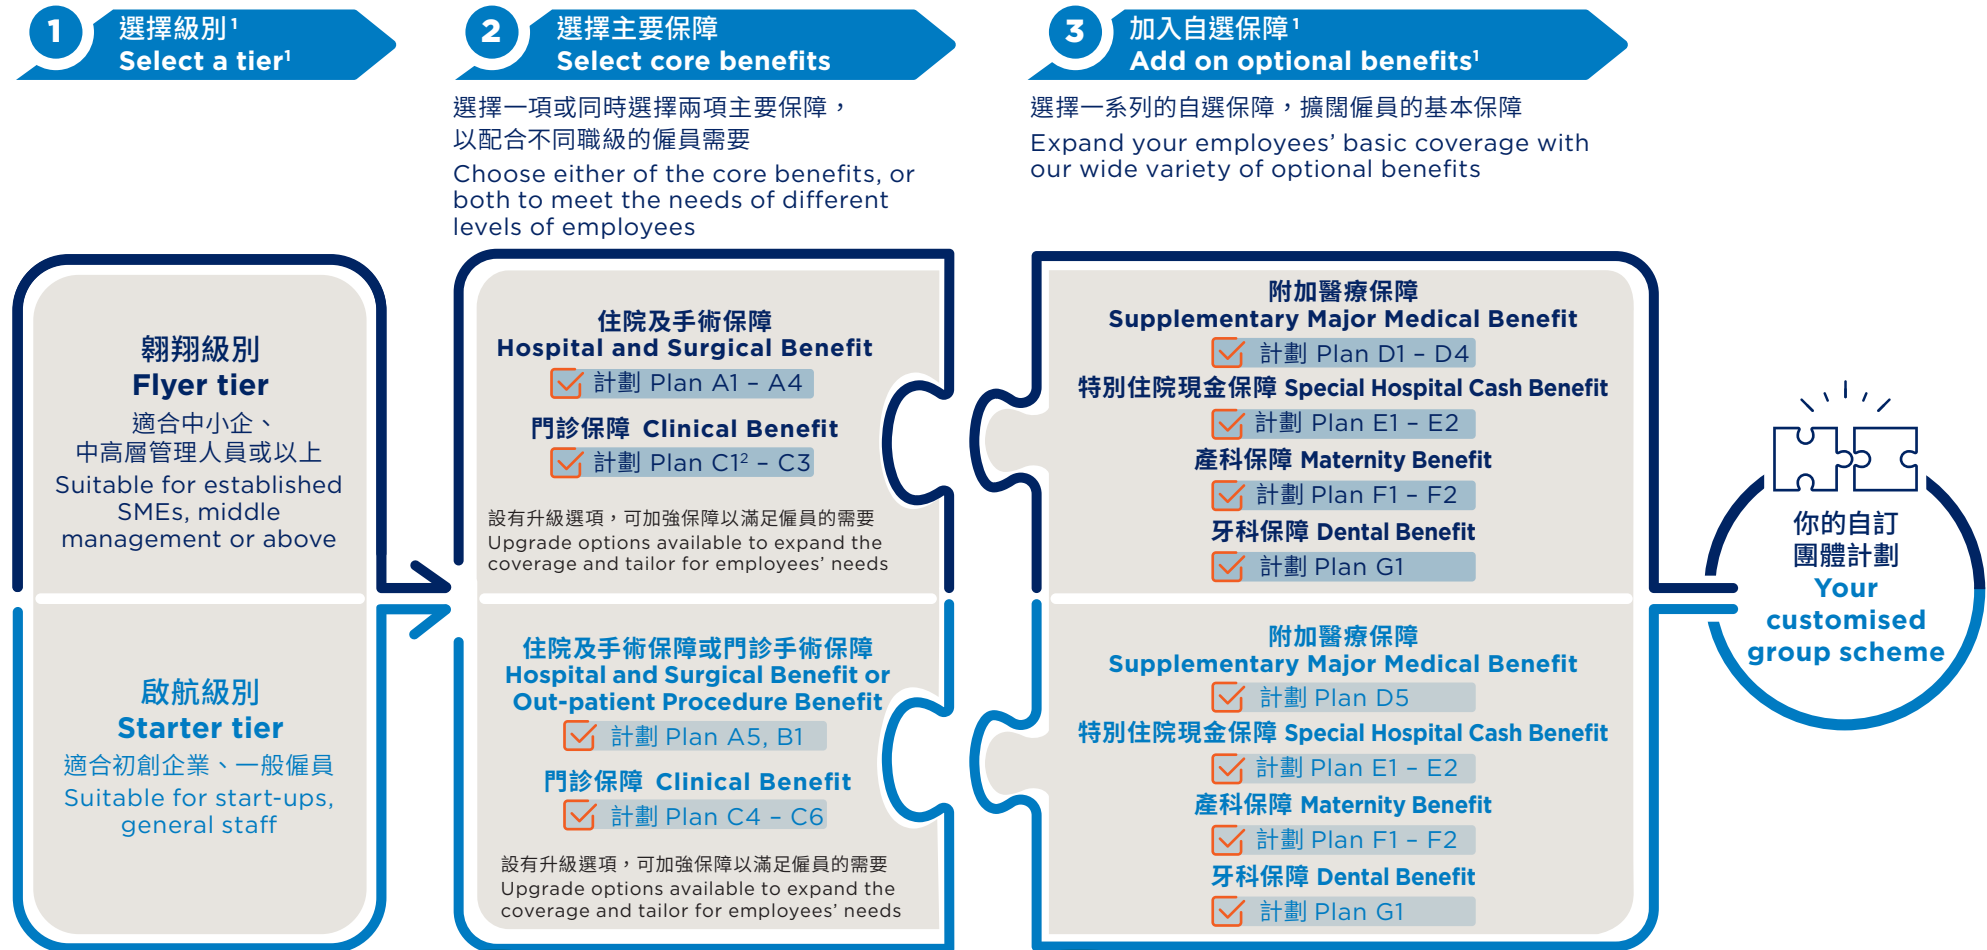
1 選擇級別$^1$
Select a tier$^1$

2 選擇主要保障
Select core benefits

選擇一項或同時選擇兩項主要保障，以配合不同職級的僱員需要
Choose either of the core benefits, or both to meet the needs of different levels of employees

3 加入自選保障$^1$
Add on optional benefits$^1$

選擇一系列的自選保障，擴闊僱員的基本保障
Expand your employees' basic coverage with our wide variety of optional benefits

翱翔級別
Flyer tier
適合中小企、中高層管理人員或以上
Suitable for established SMEs, middle management or above

住院及手術保障
Hospital and Surgical Benefit
計劃 Plan A1 – A4
門診保障 Clinical Benefit
計劃 Plan C1$^2$ – C3
設有升級選項，可加強保障以滿足僱員的需要
Upgrade options available to expand the coverage and tailor for employees' needs

附加醫療保障
Supplementary Major Medical Benefit
計劃 Plan D1 – D4
特別住院現金保障 Special Hospital Cash Benefit
計劃 Plan E1 – E2
產科保障 Maternity Benefit
計劃 Plan F1 – F2
牙科保障 Dental Benefit
計劃 Plan G1

啟航級別
Starter tier
適合初創企業、一般僱員
Suitable for start-ups, general staff

住院及手術保障或門診手術保障
Hospital and Surgical Benefit or Out-patient Procedure Benefit
計劃 Plan A5, B1
門診保障 Clinical Benefit
計劃 Plan C4 – C6
設有升級選項，可加強保障以滿足僱員的需要
Upgrade options available to expand the coverage and tailor for employees' needs

附加醫療保障
Supplementary Major Medical Benefit
計劃 Plan D5
特別住院現金保障 Special Hospital Cash Benefit
計劃 Plan E1 – E2
產科保障 Maternity Benefit
計劃 Plan F1 – F2
牙科保障 Dental Benefit
計劃 Plan G1

你的自訂團體計劃
Your customised group scheme